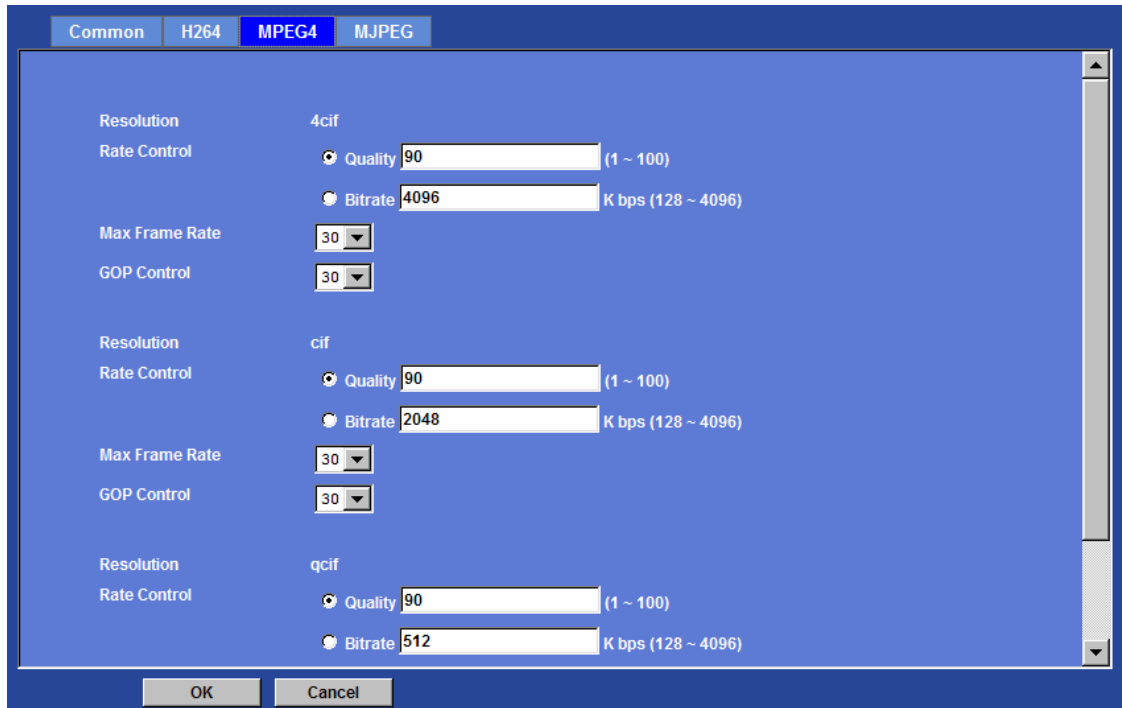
Common H264 MPEG4 MJPEG

Resolution 4cif
Rate Control
Quality 90 (1 ~ 100)
Bitrate 4096 K bps (128 ~ 4096)
Max Frame Rate 30
GOP Control 30

Resolution cif
Rate Control
Quality 90 (1 ~ 100)
Bitrate 2048 K bps (128 ~ 4096)
Max Frame Rate 30
GOP Control 30

Resolution qcif
Rate Control
Quality 90 (1 ~ 100)
Bitrate 512 K bps (128 ~ 4096)

OK Cancel